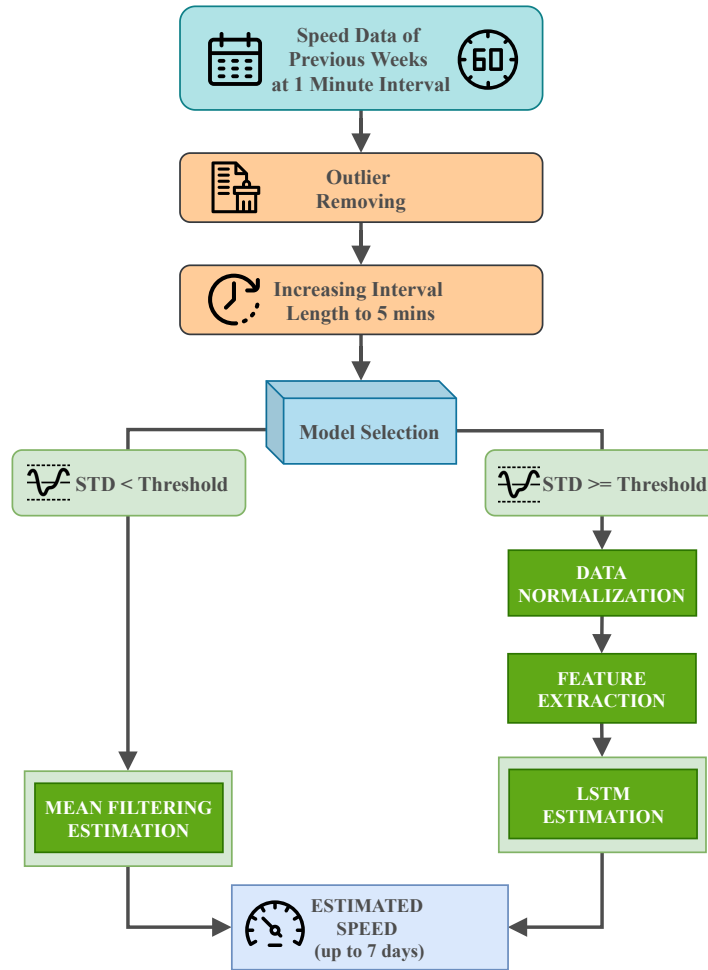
Speed Data of Previous Weeks at 1 Minute Interval

60

Outlier Removing

Increasing Interval Length to 5 mins

Model Selection

STD < Threshold

STD >= Threshold

DATA NORMALIZATION

FEATURE EXTRACTION

MEAN FILTERING ESTIMATION

LSTM ESTIMATION

ESTIMATED SPEED (up to 7 days)